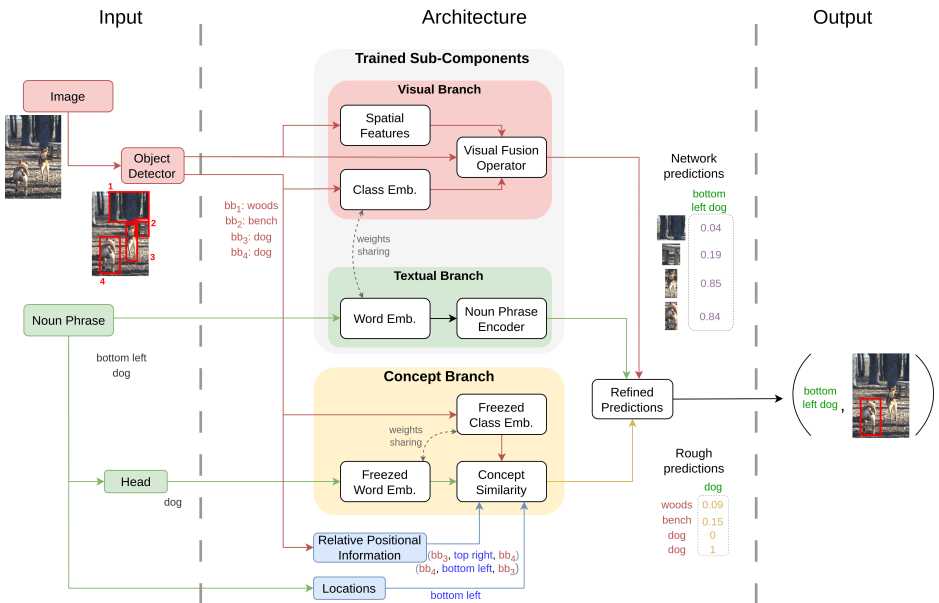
Input

Architecture

Output

Trained Sub-Components

Visual Branch

Image

Object Detector

Spatial Features

Class Emb.

Visual Fusion Operator

1
2
3
4

bb$_1$: woods
bb$_2$: bench
bb$_3$: dog
bb$_4$: dog

weights sharing

Textual Branch

Noun Phrase

Word Emb.

Noun Phrase Encoder

bottom left dog

Network predictions

bottom left dog

0.04
0.19
0.85
0.84

Concept Branch

Freezed Class Emb.

weights sharing

Refined Predictions

bottom left dog ,

Head

dog

Freezed Word Emb.

Concept Similarity

Rough predictions

dog

woods 0.09
bench 0.15
dog 0
dog 1

Relative Positional Information

(bb$_3$, top right, bb$_4$)
(bb$_4$, bottom left, bb$_3$)

Locations

bottom left